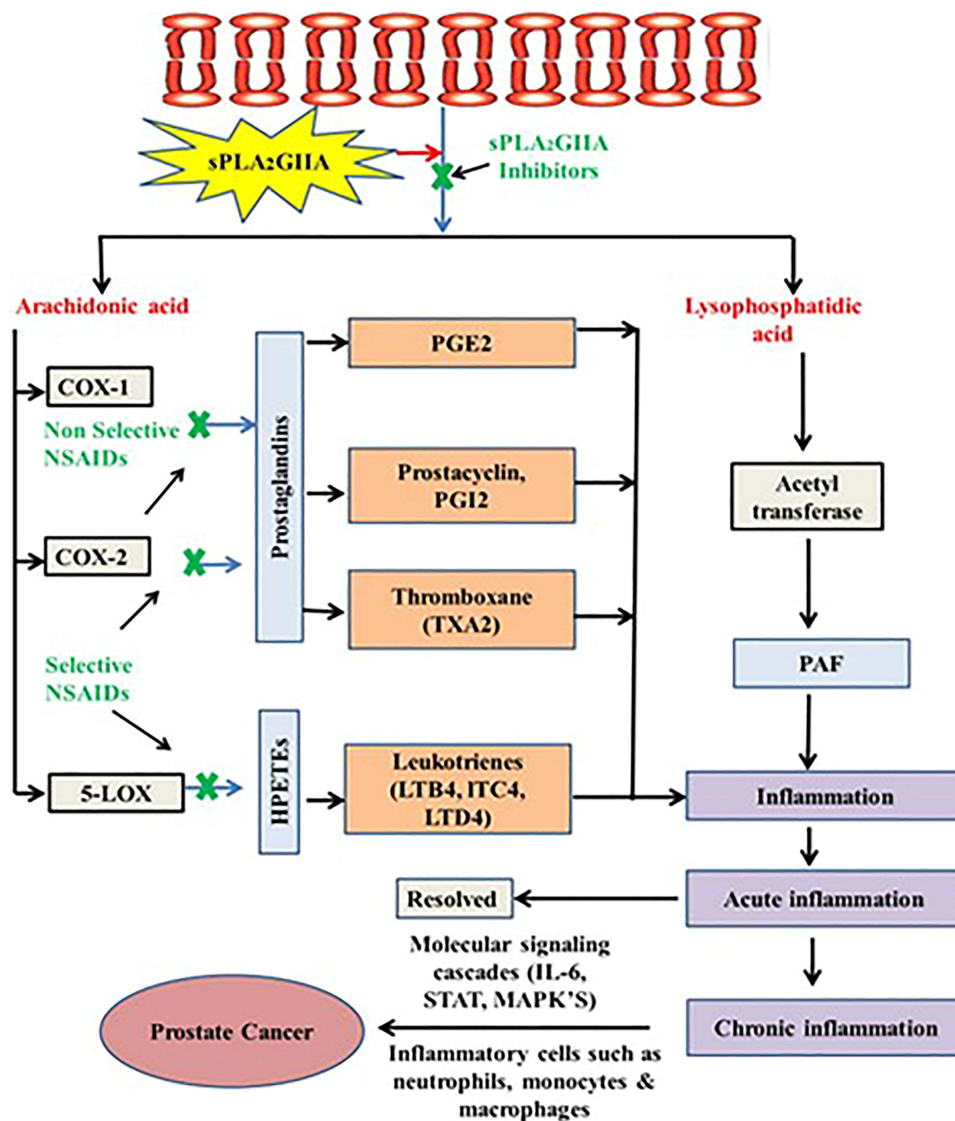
sPLA₂GIIA

sPLA₂GIIA Inhibitors

Arachidonic acid

Lysophosphatidic acid

COX-1

Non Selective NSAIDs

COX-2

Selective NSAIDs

5-LOX

Prostaglandins

HPETEs

PGE2

Prostacyclin, PGI2

Thromboxane (TXA2)

Leukotrienes (LTB4, ITC4, LTD4)

Acetyl transferase

PAF

Inflammation

Acute inflammation

Resolved

Molecular signaling cascades (IL-6, STAT, MAPK'S)

Chronic inflammation

Prostate Cancer

Inflammatory cells such as neutrophils, monocytes & macrophages